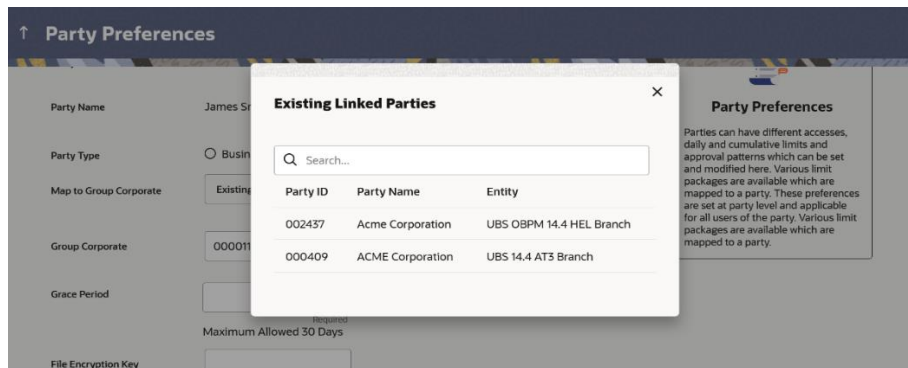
↑ Party Preferences

Party Name
James Sr

Party Type
Busin

Map to Group Corporate
Existin

Group Corporate
00001

Grace Period
Required
Maximum Allowed 30 Days

File Encryption Key

Existing Linked Parties
×
Search...

| Party ID | Party Name | Entity |
|---|---|---|
| 002437 | Acme Corporation | UBS OBPM 14.4 HEL Branch |
| 000409 | ACME Corporation | UBS 14.4 AT3 Branch |

Party Preferences

Parties can have different accesses, daily and cumulative limits and approval patterns which can be set and modified here. Various limit packages are available which are mapped to a party. These preferences are set at party level and applicable for all users of the party. Various limit packages are available which are mapped to a party.